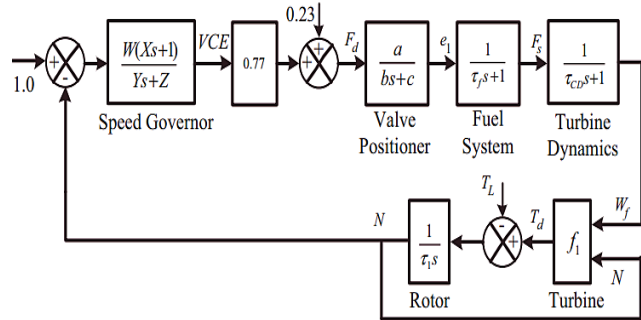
1.0
+
-
$\frac{W(Xs+1)}{Ys+Z}$
Speed Governor
$VCE$
0.77
0.23
+
+
$F_d$
$\frac{a}{bs+c}$
Valve Positioner
$e_1$
$\frac{1}{\tau_f s+1}$
Fuel System
$F_s$
$\frac{1}{\tau_{CD}s+1}$
Turbine Dynamics
$T_L$
-
+
$T_d$
$N$
$\frac{1}{\tau_1 s}$
Rotor
$f_1$
Turbine
$W_f$
$N$